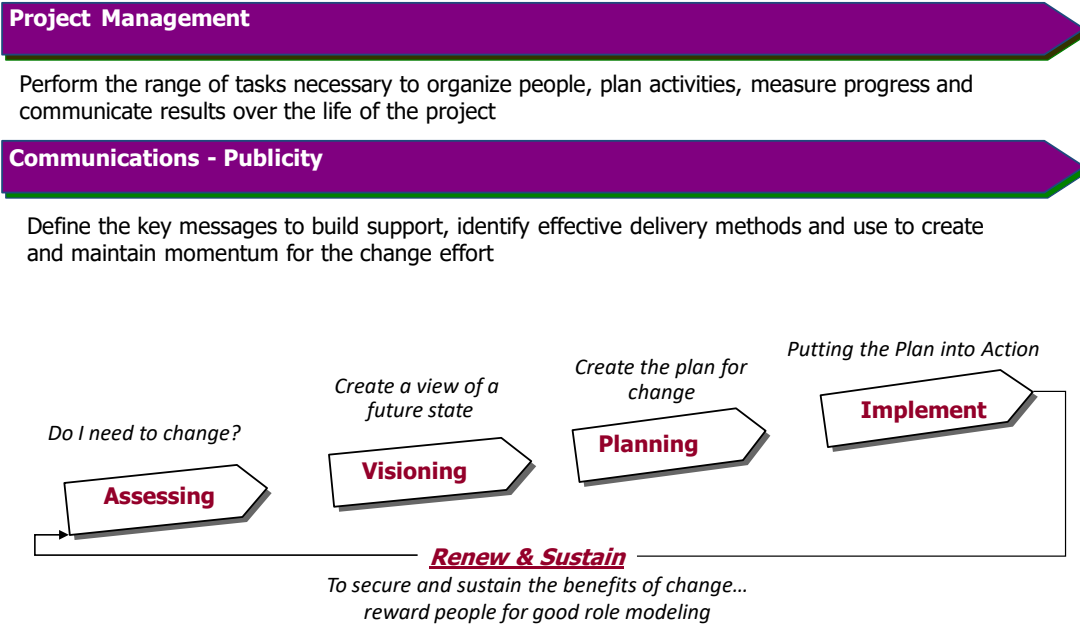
Project Management

Perform the range of tasks necessary to organize people, plan activities, measure progress and communicate results over the life of the project

Communications - Publicity

Define the key messages to build support, identify effective delivery methods and use to create and maintain momentum for the change effort

Do I need to change?

Assessing

Create a view of a future state

Visioning

Create the plan for change

Planning

Putting the Plan into Action

Implement

Renew & Sustain

To secure and sustain the benefits of change… reward people for good role modeling